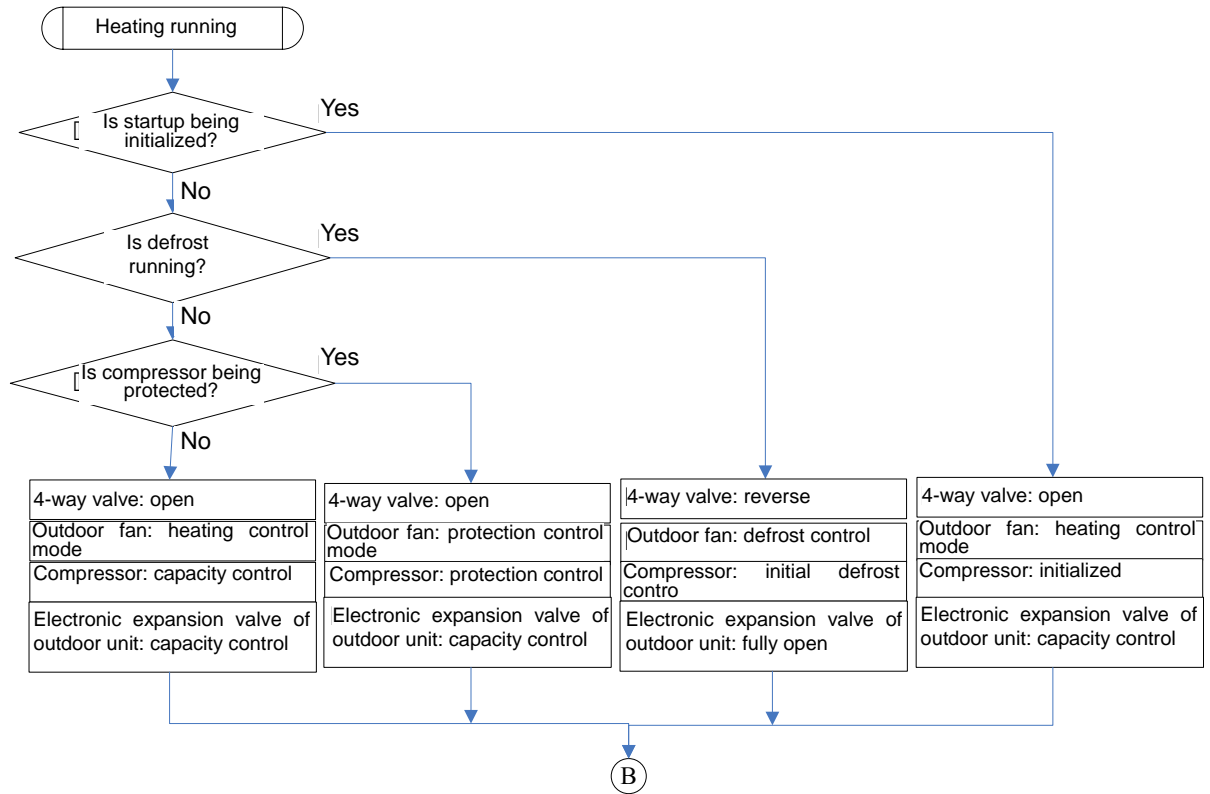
Heating running

Is startup being initialized?

Yes

No

Is defrost running?

Yes

No

Is compressor being protected?

Yes

No

4-way valve: open

Outdoor fan: heating control mode

Compressor: capacity control

Electronic expansion valve of outdoor unit: capacity control

4-way valve: open

Outdoor fan: protection control mode

Compressor: protection control

Electronic expansion valve of outdoor unit: capacity control

4-way valve: reverse

Outdoor fan: defrost control

Compressor: initial defrost contro

Electronic expansion valve of outdoor unit: fully open

4-way valve: open

Outdoor fan: heating control mode

Compressor: initialized

Electronic expansion valve of outdoor unit: capacity control

B